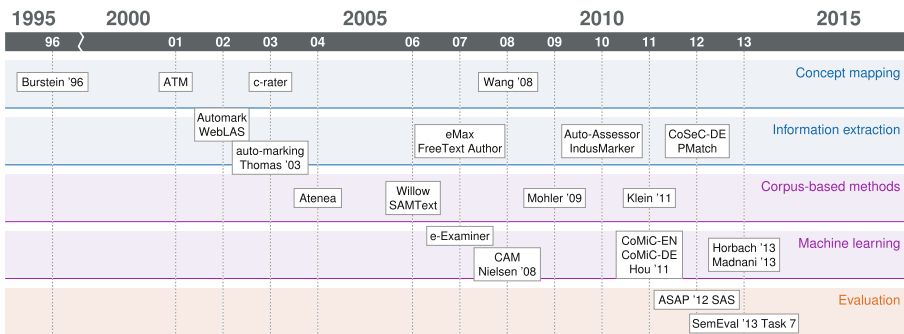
1995 2000 2005 2010 2015

96 01 02 03 04 06 07 08 09 10 11 12 13

Burstein '96
ATM
c-rater
Wang '08
Concept mapping

Automark
WebLAS
auto-marking
Thomas '03
eMax
FreeText Author
Auto-Assessor
IndusMarker
CoSeC-DE
PMatch
Information extraction

Atenea
Willow
SAMText
Mohler '09
Klein '11
Corpus-based methods

e-Examiner
CAM
Nielsen '08
CoMiC-EN
CoMiC-DE
Hou '11
Horbach '13
Madnani '13
Machine learning

ASAP '12 SAS
SemEval '13 Task 7
Evaluation